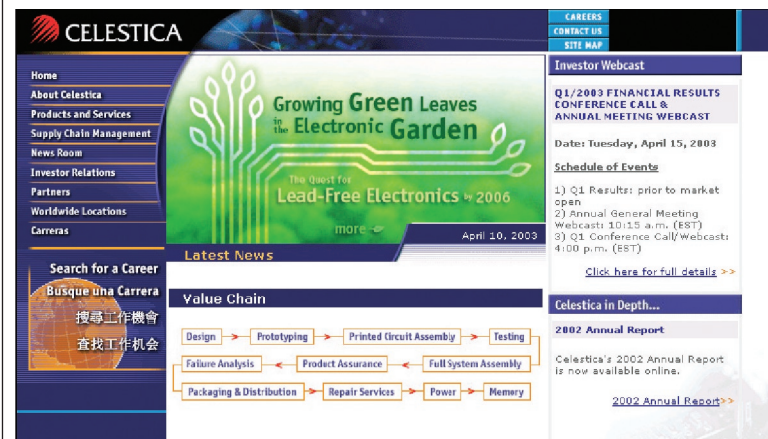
CELESTICA

CAREERS
CONTACT US
SITE MAP

Home
About Celestica
Products and Services
Supply Chain Management
News Room
Investor Relations
Partners
Worldwide Locations
Carreras

Search for a Career
Busque una Carrera
搜尋工作機會
查找工作机会

Growing Green Leaves in the Electronic Garden

The Quest for Lead-Free Electronics by 2006

more

April 10, 2003

Latest News

Value Chain

Design → Prototyping → Printed Circuit Assembly → Testing
Failure Analysis ← Product Assurance ← Full System Assembly
Packaging & Distribution → Repair Services → Power → Memory

Investor Webcast

Q1/2003 FINANCIAL RESULTS CONFERENCE CALL & ANNUAL MEETING WEBCAST

Date: Tuesday, April 15, 2003

Schedule of Events

1) Q1 Results: prior to market open
2) Annual General Meeting Webcast: 10:15 a.m. (EST)
3) Q1 Conference Call/ Webcast: 4:00 p.m. (EST)

Click here for full details >>

Celestica in Depth...

2002 Annual Report

Celestica's 2002 Annual Report is now available online.

2002 Annual Report>>